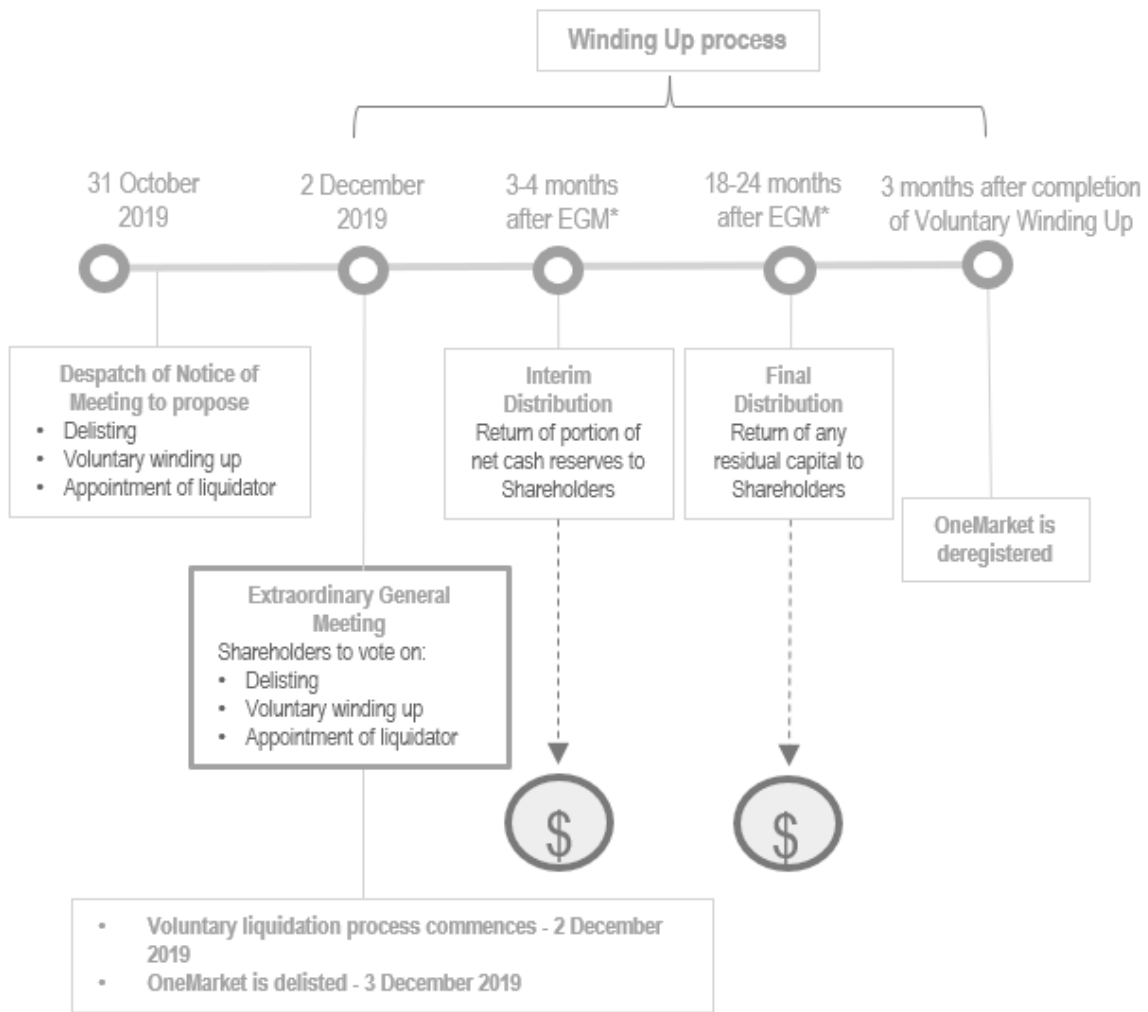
Winding Up process

31 October 2019

2 December 2019

3-4 months after EGM*

18-24 months after EGM*

3 months after completion of Voluntary Winding Up

Despatch of Notice of Meeting to propose
- Delisting
- Voluntary winding up
- Appointment of liquidator

Interim Distribution
Return of portion of net cash reserves to Shareholders

Final Distribution
Return of any residual capital to Shareholders

OneMarket is deregistered

Extraordinary General Meeting
Shareholders to vote on:
- Delisting
- Voluntary winding up
- Appointment of liquidator

$

$

- Voluntary liquidation process commences - 2 December 2019
- OneMarket is delisted - 3 December 2019